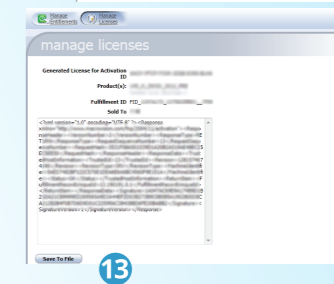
Manage Entitlements

Manage Licenses

manage licenses

Generated License for Activation ID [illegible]

Product(s): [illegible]

Fulfillment ID FID_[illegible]

Sold To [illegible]

<?xml version="1.0" encoding="UTF-8" ?> <Response xmlns="http://www.macrovision.com/fnp/2004/11/activation"> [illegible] </Response>

Save To File

13